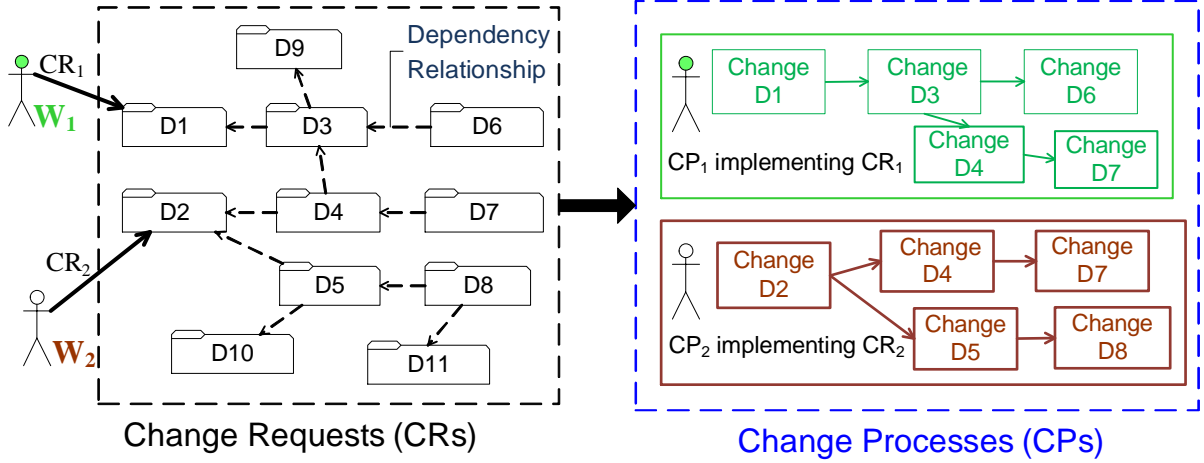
$CR_1$

$W_1$

D9

Dependency Relationship

D1

D3

D6

D2

D4

D7

$CR_2$

D5

D8

$W_2$

D10

D11

Change Requests (CRs)

Change D1

Change D3

Change D6

Change D4

Change D7

$CP_1$ implementing $CR_1$

Change D2

Change D4

Change D7

Change D5

Change D8

$CP_2$ implementing $CR_2$

Change Processes (CPs)